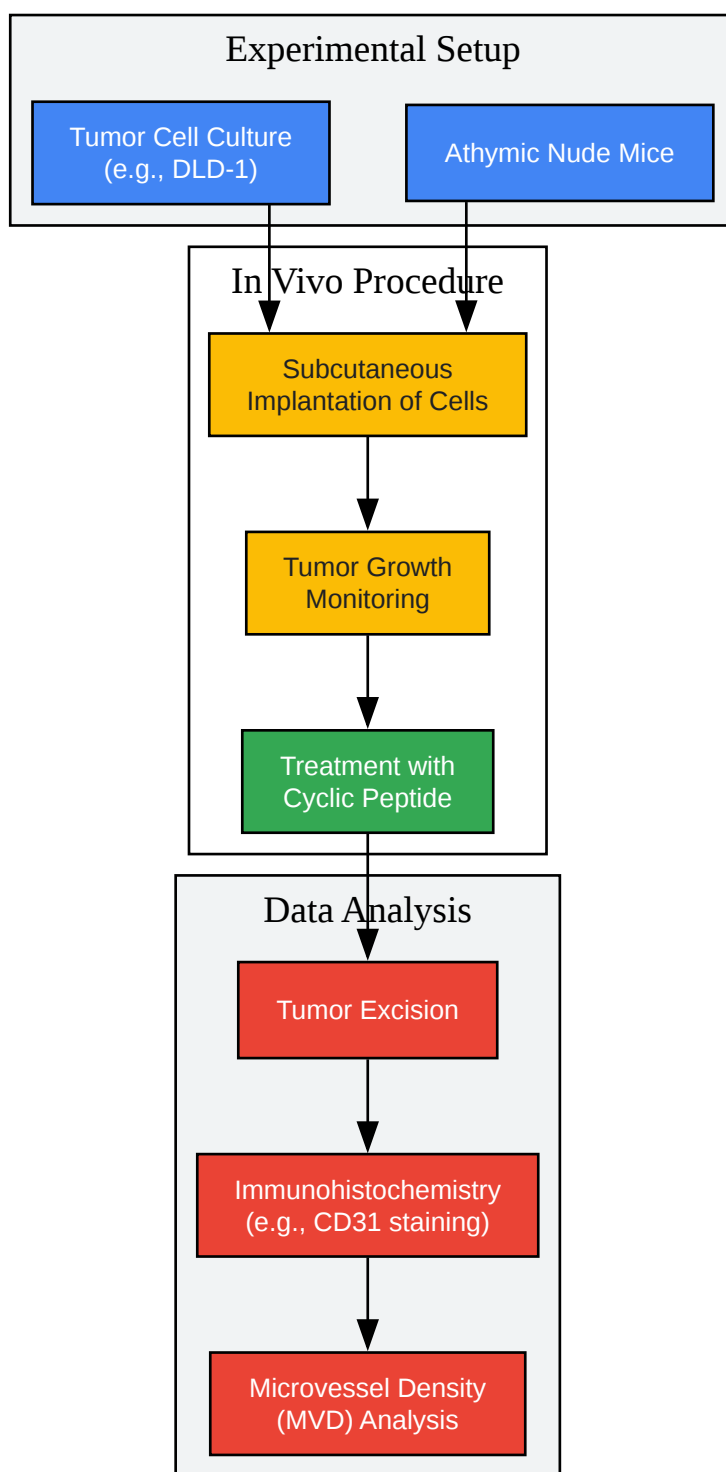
Experimental Setup

Tumor Cell Culture (e.g., DLD-1)

Athymic Nude Mice

In Vivo Procedure

Subcutaneous Implantation of Cells

Tumor Growth Monitoring

Treatment with Cyclic Peptide

Data Analysis

Tumor Excision

Immunohistochemistry (e.g., CD31 staining)

Microvessel Density (MVD) Analysis